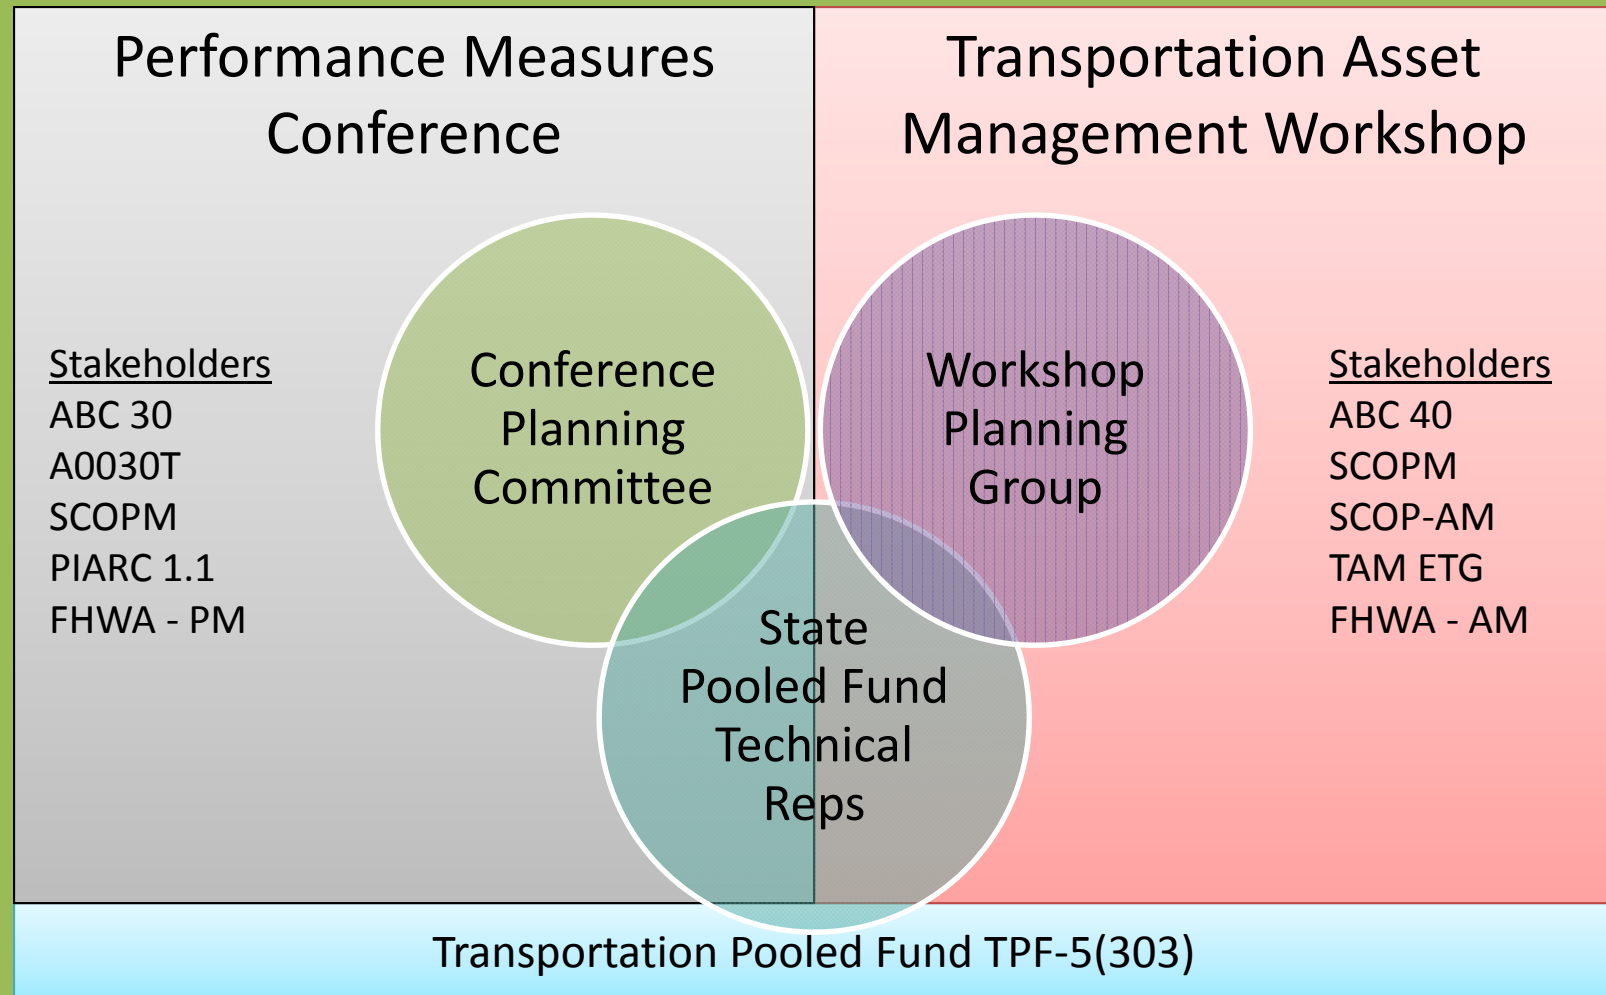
Performance Measures Conference

Transportation Asset Management Workshop

Stakeholders
ABC 30
A0030T
SCOPM
PIARC 1.1
FHWA - PM

Conference Planning Committee

Workshop Planning Group

Stakeholders
ABC 40
SCOPM
SCOP-AM
TAM ETG
FHWA - AM

State Pooled Fund Technical Reps

Transportation Pooled Fund TPF-5(303)